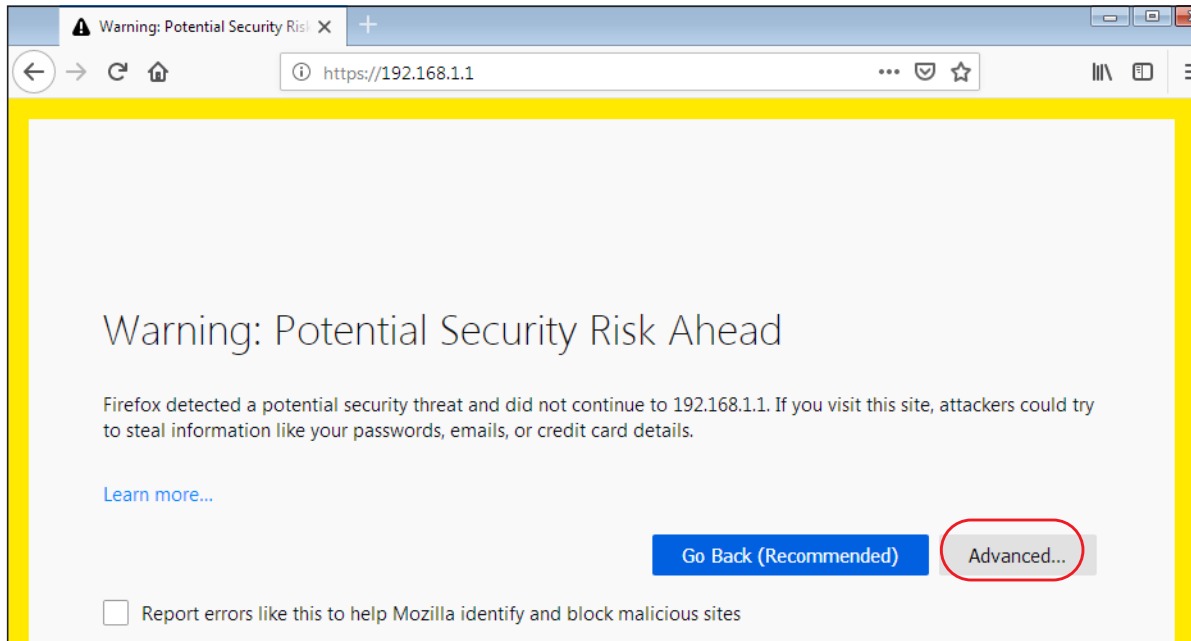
Warning: Potential Security Risk

https://192.168.1.1

Warning: Potential Security Risk Ahead

Firefox detected a potential security threat and did not continue to 192.168.1.1. If you visit this site, attackers could try to steal information like your passwords, emails, or credit card details.

Learn more...

Go Back (Recommended)

Advanced...

Report errors like this to help Mozilla identify and block malicious sites